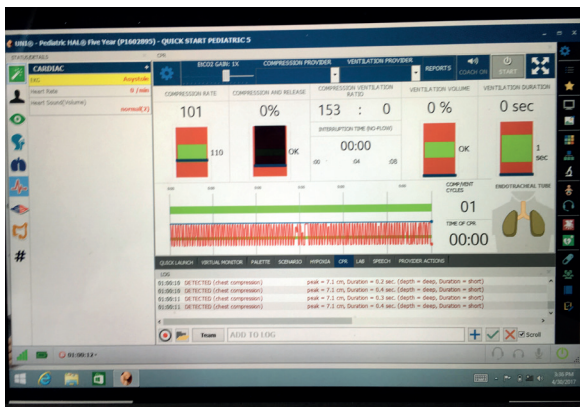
UNI® - Pediatric HAL® Five Year (P1602895) - QUICK START PEDIATRIC 5

CARDIAC

EKG Asystole

Heart Rate 0 / min

Heart Sound(Volume) normal(3)

CPR

ESCO2 GAIN: 1X

COMPRESSION PROVIDER

VENTILATION PROVIDER

REPORTS

COACH ON

START

COMPRESSION RATE

101

110

COMPRESSION AND RELEASE

0%

OK

COMPRESSION VENTILATION RATIO

153 : 0

INTERRUPTION TIME (NO-FLOW)

00:00

:00 :04 :08

VENTILATION VOLUME

0 %

OK

VENTILATION DURATION

0 sec

1 sec

COMPLIMENT CYCLES

01

TIME OF CPR

00:00

ENDOTRACHEAL TUBE

QUICK LAUNCH VIRTUAL MONITOR PALETTE SCENARIO HYPOXIA CPR LAB SPEECH PROVIDER ACTIONS

LOG

01:00:10 DETECTED (chest compression) peak = 7.1 cm, Duration = 0.2 sec. (depth = deep, Duration = short)

01:00:10 DETECTED (chest compression) peak = 7.1 cm, Duration = 0.4 sec. (depth = deep, Duration = short)

01:00:11 DETECTED (chest compression) peak = 7.1 cm, Duration = 0.3 sec. (depth = deep, Duration = short)

01:00:11 DETECTED (chest compression) peak = 7.1 cm, Duration = 0.4 sec. (depth = deep, Duration = short)

Team ADD TO LOG

Scroll

01:00:17

#